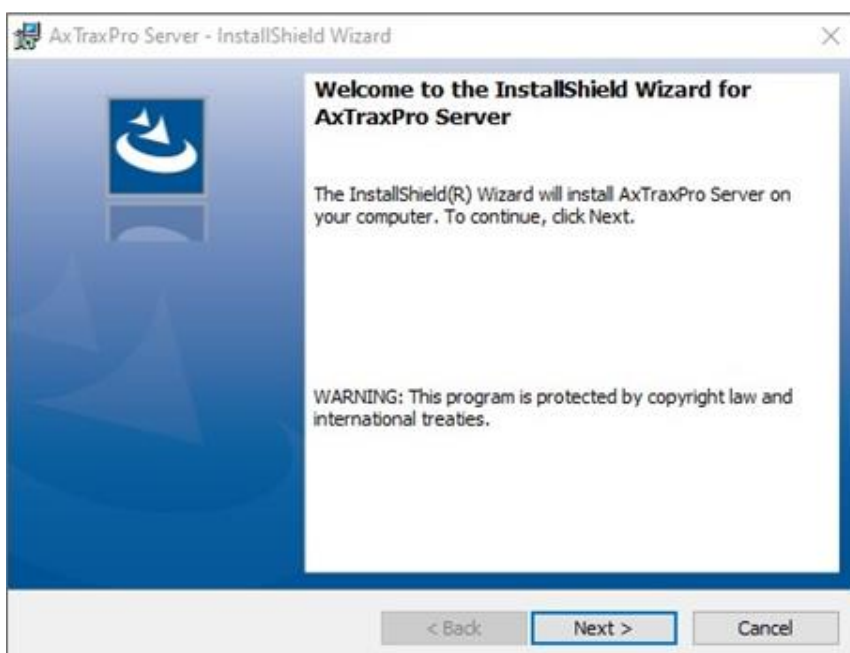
AxTraxPro Server - InstallShield Wizard

×

Welcome to the InstallShield Wizard for AxTraxPro Server

The InstallShield(R) Wizard will install AxTraxPro Server on your computer. To continue, click Next.

WARNING: This program is protected by copyright law and international treaties.

< Back

Next >

Cancel